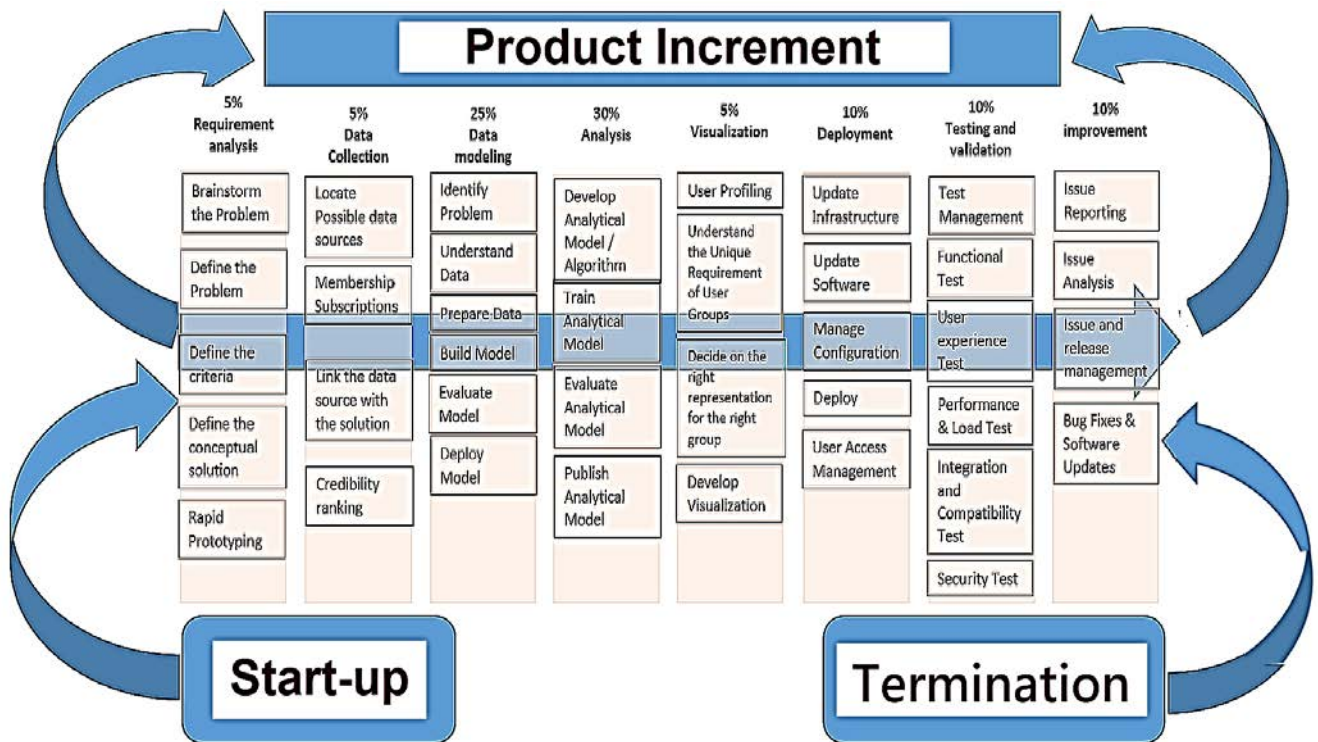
Product Increment

5%
Requirement analysis

Brainstorm the Problem

Define the Problem

Define the criteria

Define the conceptual solution

Rapid Prototyping

5%
Data Collection

Locate Possible data sources

Membership Subscriptions

Link the data source with the solution

Credibility ranking

25%
Data modeling

Identify Problem

Understand Data

Prepare Data

Build Model

Evaluate Model

Deploy Model

30%
Analysis

Develop Analytical Model / Algorithm

Train Analytical Model

Evaluate Analytical Model

Publish Analytical Model

5%
Visualization

User Profiling

Understand the Unique Requirement of User Groups

Decide on the right representation for the right group

Develop Visualization

10%
Deployment

Update Infrastructure

Update Software

Manage Configuration

Deploy

User Access Management

10%
Testing and validation

Test Management

Functional Test

User experience Test

Performance & Load Test

Integration and Compatibility Test

Security Test

10%
improvement

Issue Reporting

Issue Analysis

Issue and release management

Bug Fixes & Software Updates

Start-up

Termination